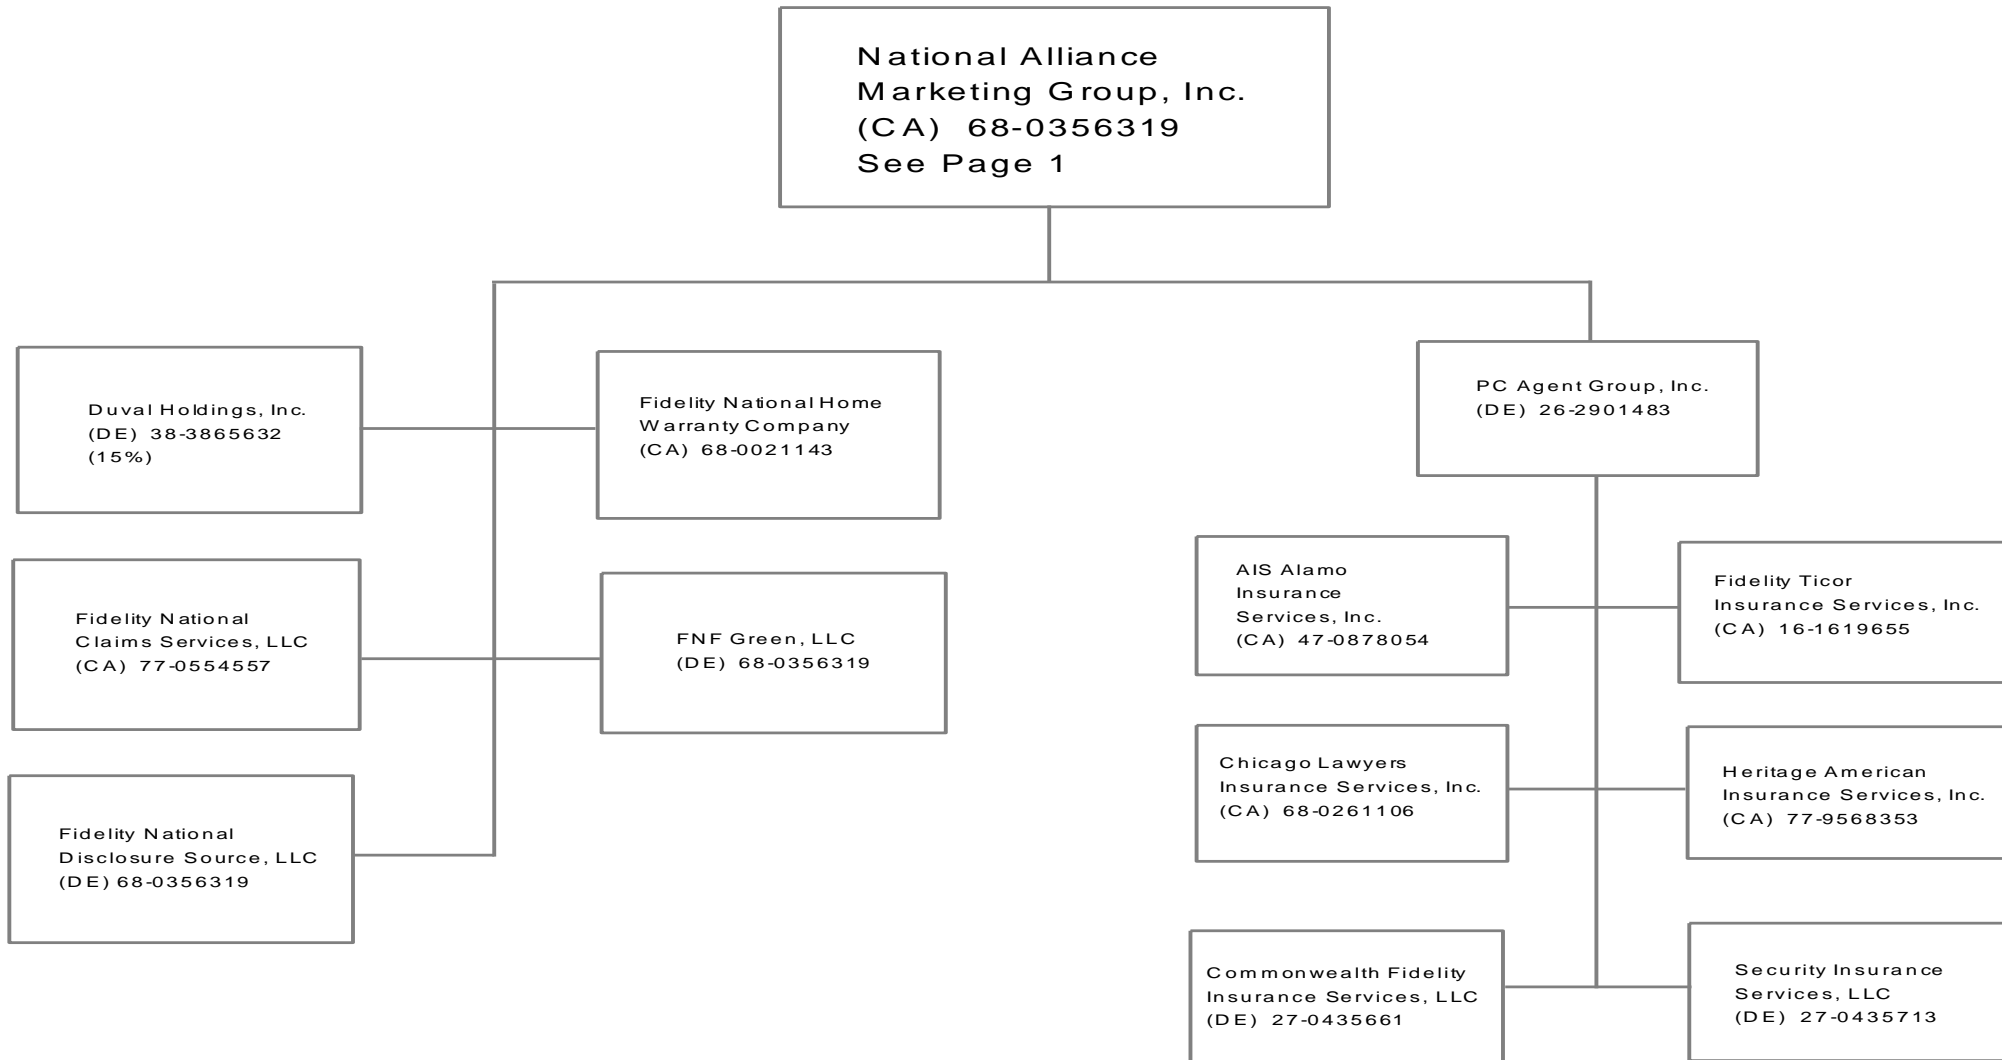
National Alliance Marketing Group, Inc.
(CA) 68-0356319
See Page 1

Duval Holdings, Inc.
(DE) 38-3865632
(15%)

Fidelity National Home Warranty Company
(CA) 68-0021143

Fidelity National Claims Services, LLC
(CA) 77-0554557

FNF Green, LLC
(DE) 68-0356319

Fidelity National Disclosure Source, LLC
(DE) 68-0356319

PC Agent Group, Inc.
(DE) 26-2901483

AIS Alamo Insurance Services, Inc.
(CA) 47-0878054

Fidelity Ticor Insurance Services, Inc.
(CA) 16-1619655

Chicago Lawyers Insurance Services, Inc.
(CA) 68-0261106

Heritage American Insurance Services, Inc.
(CA) 77-9568353

Commonwealth Fidelity Insurance Services, LLC
(DE) 27-0435661

Security Insurance Services, LLC
(DE) 27-0435713